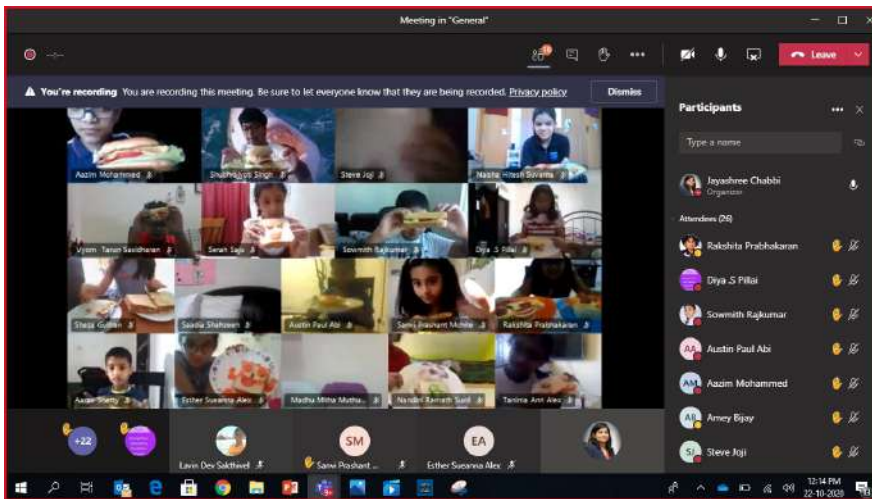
Meeting in "General"

Leave

You're recording You are recording this meeting. Be sure to let everyone know that they are being recorded. Privacy policy

Dismiss

Participants

Type a name

Jayashree Chabbi
Organizer

Attendees (26)

Rakshita Prabhakaran

Diya S Pillai

Sowmith Rajkumar

AA Austin Paul Abi

AM Aazim Mohammed

AB Amey Bijay

SJ Steve Joji

Aazim Mohammed

Shubhrajyoti Singh

Steve Joji

Nasha Hitesh Suvarna

Vyom Tarun Savidharan

Sarah Saju

Sowmith Rajkumar

Diya S Pillai

Shaza Gulsan

Saadia Shahzeen

Austin Paul Abi

Sanvi Prashant Mohite

Rakshita Prabhakaran

Aarav Shetty

Esther Susanna Alex

Madhu Mitha Muthia...

Nandini Ramesh Sunil

Tanima Ann Alex

+22

Lavin Dev Sakthivel

SM
Sanvi Prashant ...

EA
Esther Susanna Alex

12:14 PM
22-10-2020